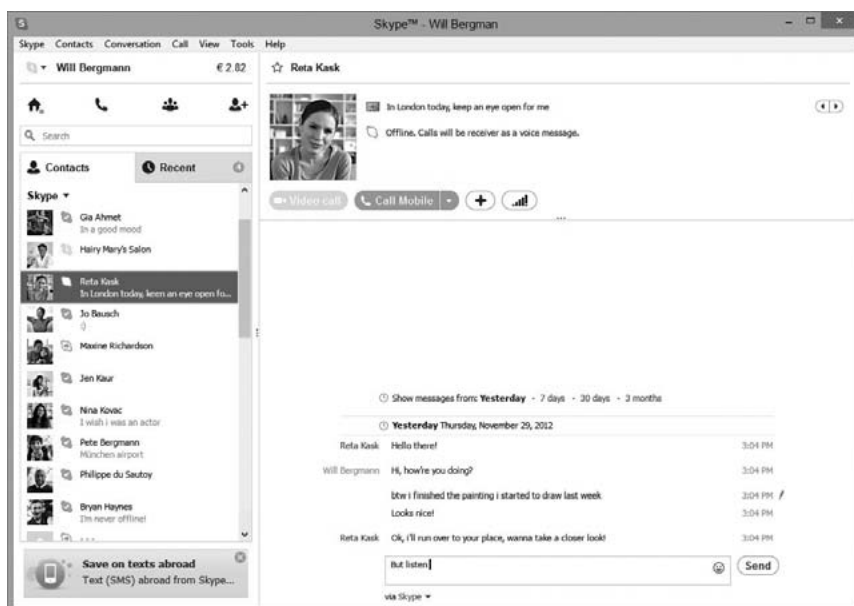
Skype™ - Will Bergman

Skype Contacts Conversation Call View Tools Help

Will Bergmann €2.82

Search

Contacts Recent

Skype ▾

Gia Ahmet
In a good mood

Hairy Mary's Salon

Reta Kask
In London today, keep an eye open fo...

Jo Bausch
:)

Maxine Richardson

Jen Kaur

Nina Kovac
I wish i was an actor

Pete Bergmann
München airport

Philippe du Sautoy

Bryan Haynes
I'm never offline!

Save on texts abroad
Text (SMS) abroad from Skype...

☆ Reta Kask

In London today, keep an eye open for me

Offline. Calls will be receiver as a voice message.

Video call Call Mobile

Show messages from: Yesterday · 7 days · 30 days · 3 months

Yesterday Thursday, November 29, 2012

Reta Kask Hello there! 3:04 PM

Will Bergmann Hi, how're you doing? 3:04 PM

btw i finished the painting i started to draw last week 3:04 PM

Looks nice! 3:04 PM

Reta Kask Ok, i'll run over to your place, wanna take a closer look! 3:04 PM

But listen

Send

via Skype ▾